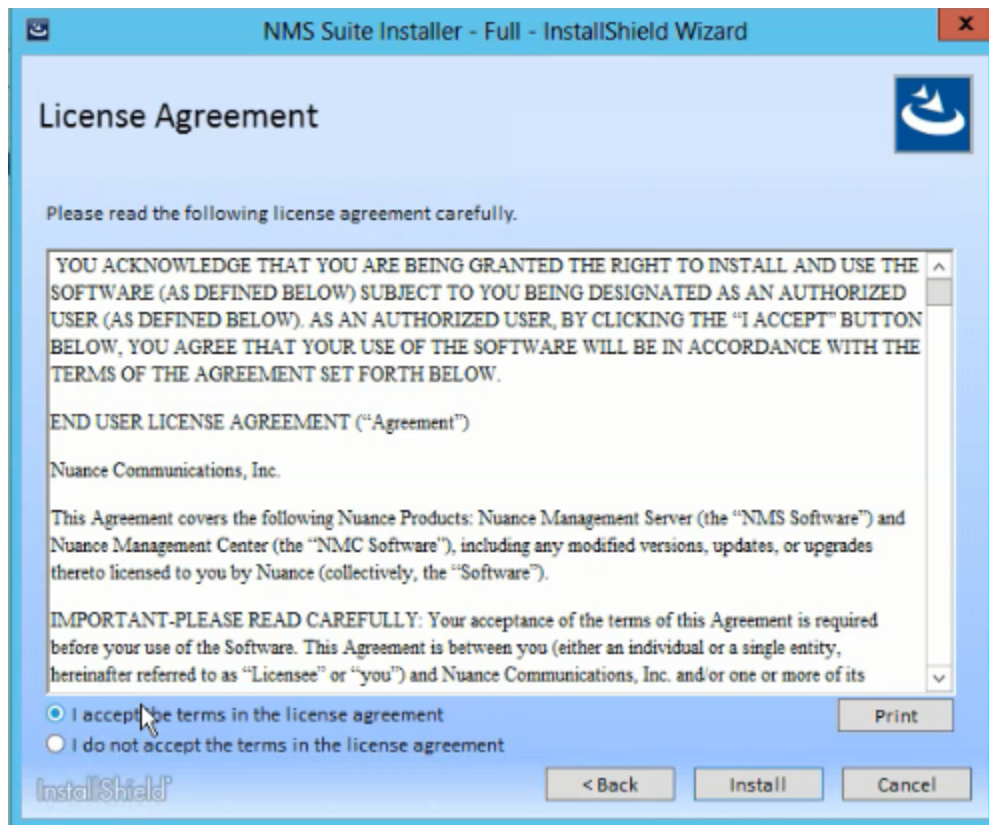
NMS Suite Installer - Full - InstallShield Wizard

x

License Agreement

Please read the following license agreement carefully.

YOU ACKNOWLEDGE THAT YOU ARE BEING GRANTED THE RIGHT TO INSTALL AND USE THE SOFTWARE (AS DEFINED BELOW) SUBJECT TO YOU BEING DESIGNATED AS AN AUTHORIZED USER (AS DEFINED BELOW). AS AN AUTHORIZED USER, BY CLICKING THE "I ACCEPT" BUTTON BELOW, YOU AGREE THAT YOUR USE OF THE SOFTWARE WILL BE IN ACCORDANCE WITH THE TERMS OF THE AGREEMENT SET FORTH BELOW.

END USER LICENSE AGREEMENT ("Agreement")

Nuance Communications, Inc.

This Agreement covers the following Nuance Products: Nuance Management Server (the "NMS Software") and Nuance Management Center (the "NMC Software"), including any modified versions, updates, or upgrades thereto licensed to you by Nuance (collectively, the "Software").

IMPORTANT-PLEASE READ CAREFULLY: Your acceptance of the terms of this Agreement is required before your use of the Software. This Agreement is between you (either an individual or a single entity, hereinafter referred to as "Licensee" or "you") and Nuance Communications, Inc. and/or one or more of its

I accept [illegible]e terms in the license agreement

Print

I do not accept the terms in the license agreement

InstallShield

< Back

Install

Cancel